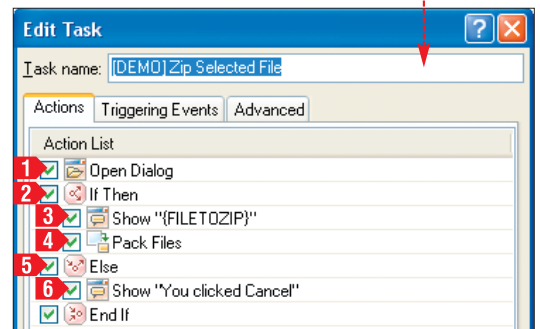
Edit Task

Task name: [DEMO] Zip Selected File

Actions | Triggering Events | Advanced

Action List

1 Open Dialog
2 If Then
3 Show "{FILETOZIP}"
4 Pack Files
5 Else
6 Show "You clicked Cancel"
End If